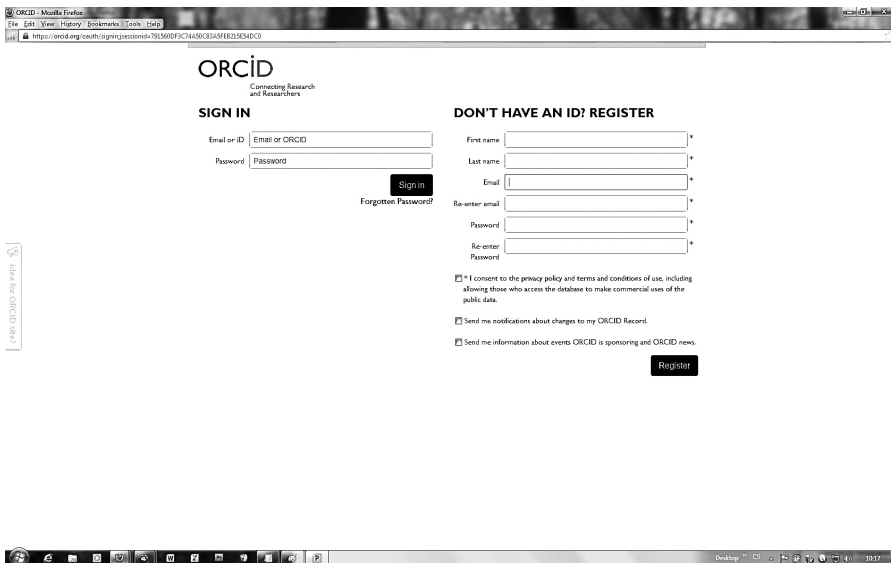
ORCID - Mozilla Firefox
File Edit View History Bookmarks Tools Help
https://orcid.org/oauth/signin;jsessionid=791560DF3C74A50C83A5FEB215E54DC0

ORCID
Connecting Research and Researchers

SIGN IN

Email or iD | Email or ORCID
Password | Password

Sign in
Forgotten Password?

DON'T HAVE AN ID? REGISTER

First name *
Last name *
Email *
Re-enter email *
Password *
Re-enter Password *

* I consent to the privacy policy and terms and conditions of use, including allowing those who access the database to make commercial uses of the public data.

Send me notifications about changes to my ORCID Record.

Send me information about events ORCID is sponsoring and ORCID news.

Register

Idea for ORCID site?

Desktop 19:17